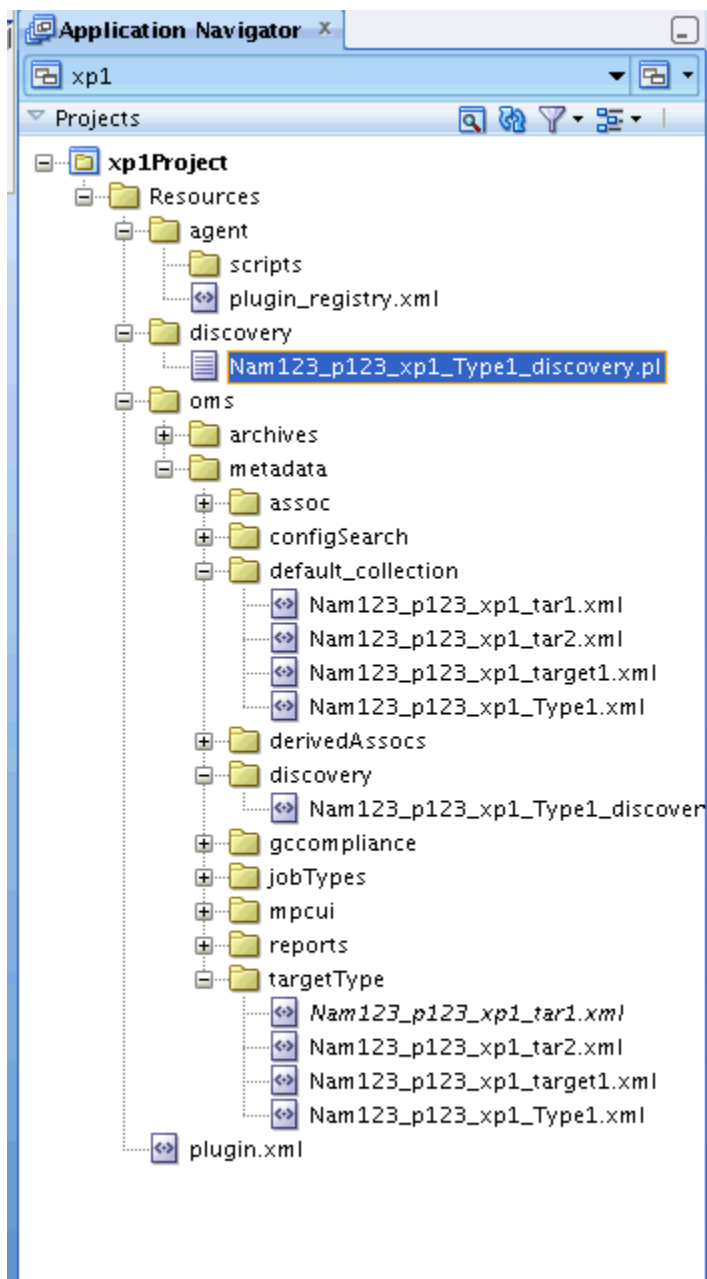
Application Navigator ×
xp1
Projects
xp1Project
Resources
agent
scripts
plugin_registry.xml
discovery
Nam123_p123_xp1_Type1_discovery.pl
oms
archives
metadata
assoc
configSearch
default_collection
Nam123_p123_xp1_tar1.xml
Nam123_p123_xp1_tar2.xml
Nam123_p123_xp1_target1.xml
Nam123_p123_xp1_Type1.xml
derivedAssocs
discovery
Nam123_p123_xp1_Type1_discover
gccompliance
jobTypes
mpcui
reports
targetType
Nam123_p123_xp1_tar1.xml
Nam123_p123_xp1_tar2.xml
Nam123_p123_xp1_target1.xml
Nam123_p123_xp1_Type1.xml
plugin.xml